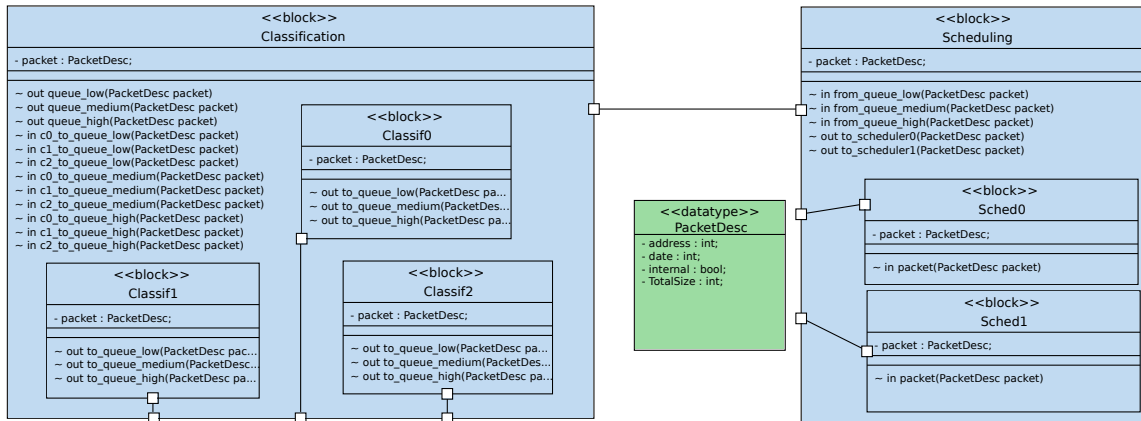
<<block>>
Classification

- packet : PacketDesc;

~ out queue_low(PacketDesc packet)
~ out queue_medium(PacketDesc packet)
~ out queue_high(PacketDesc packet)
~ in c0_to_queue_low(PacketDesc packet)
~ in c1_to_queue_low(PacketDesc packet)
~ in c2_to_queue_low(PacketDesc packet)
~ in c0_to_queue_medium(PacketDesc packet)
~ in c1_to_queue_medium(PacketDesc packet)
~ in c2_to_queue_medium(PacketDesc packet)
~ in c0_to_queue_high(PacketDesc packet)
~ in c1_to_queue_high(PacketDesc packet)
~ in c2_to_queue_high(PacketDesc packet)

<<block>>
Classif0

- packet : PacketDesc;

~ out to_queue_low(PacketDesc pa...
~ out to_queue_medium(PacketDes...
~ out to_queue_high(PacketDesc pa...

<<block>>
Classif1

- packet : PacketDesc;

~ out to_queue_low(PacketDesc pac...
~ out to_queue_medium(PacketDesc...
~ out to_queue_high(PacketDesc pa...

<<block>>
Classif2

- packet : PacketDesc;

~ out to_queue_low(PacketDesc pa...
~ out to_queue_medium(PacketDes...
~ out to_queue_high(PacketDesc pa...

<<datatype>>
PacketDesc

- address : int;
- date : int;
- internal : bool;
- TotalSize : int;

<<block>>
Scheduling

- packet : PacketDesc;

~ in from_queue_low(PacketDesc packet)
~ in from_queue_medium(PacketDesc packet)
~ in from_queue_high(PacketDesc packet)
~ out to_scheduler0(PacketDesc packet)
~ out to_scheduler1(PacketDesc packet)

<<block>>
Sched0

- packet : PacketDesc;

~ in packet(PacketDesc packet)

<<block>>
Sched1

- packet : PacketDesc;

~ in packet(PacketDesc packet)